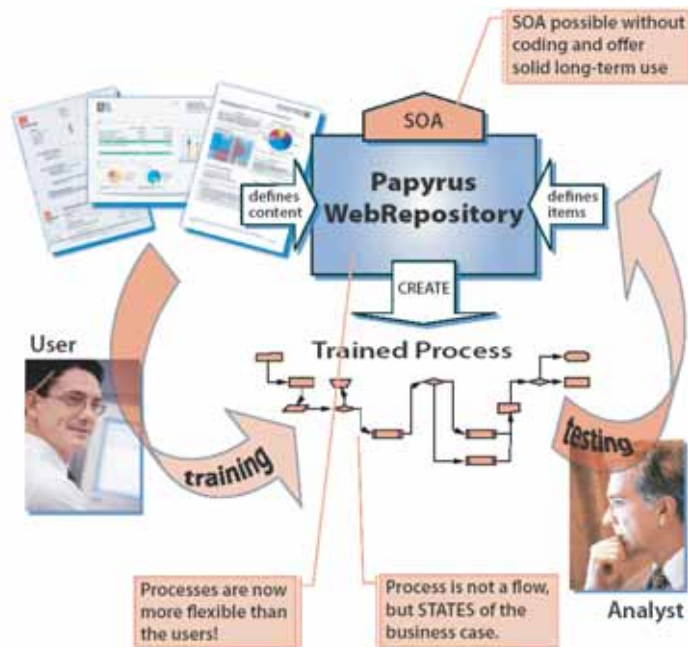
SOA possible without coding and offer solid long-term use

SOA

defines content

Papyrus WebRepository

defines items

CREATE

User

Trained Process

training

testing

Processes are now more flexible than the users!

Process is not a flow, but STATES of the business case.

Analyst